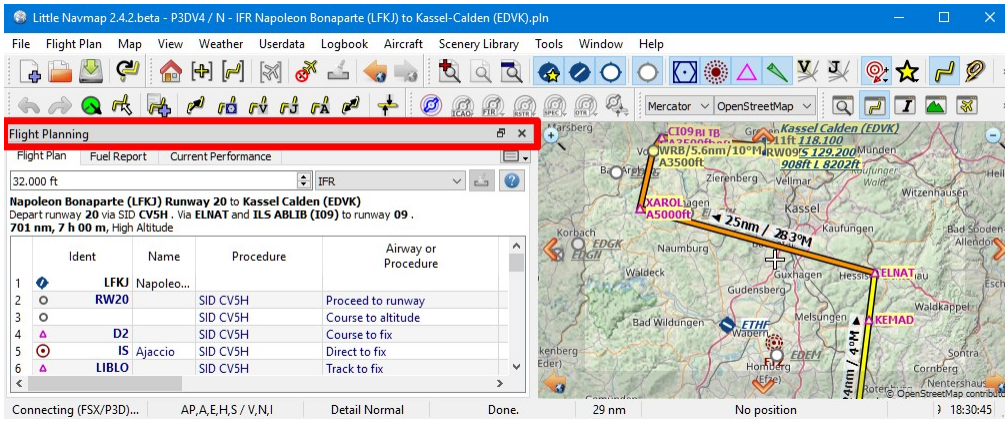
Little Navmap 2.4.2.beta - P3DV4 / N - IFR Napoleon Bonaparte (LFKJ) to Kassel-Calden (EDVK).pln

File Flight Plan Map View Weather Userdata Logbook Aircraft Scenery Library Tools Window Help

Mercator OpenStreetMap

Flight Planning

Flight Plan Fuel Report Current Performance

32.000 ft IFR

**Napoleon Bonaparte (LFKJ) Runway 20** to **Kassel-Calden (EDVK)**
Depart runway **20** via SID **CV5H** . Via **ELNAT** and **ILS ABLIB (I09)** to runway **09** .
**701 nm, 7 h 00 m**, High Altitude

| | Ident | Name | Procedure | Airway or Procedure |
|---|---|---|---|---|
| 1 | LFKJ | Napoleo... | | |
| 2 | RW20 | | SID CV5H | Proceed to runway |
| 3 | | | SID CV5H | Course to altitude |
| 4 | D2 | | SID CV5H | Course to fix |
| 5 | IS | Ajaccio | SID CV5H | Direct to fix |
| 6 | LIBLO | | SID CV5H | Track to fix |

Kassel Calden (EDVK) 11ft 118.100 RW09 129.200 908ft L 8202ft CI09 RI TB WRB/5.6nm/10°M A3500ft XAROL A5000ft 25nm / 283°M ELNAT KEMAD 24nm / 4°M Korbach EDGK EDGI Waldeck Naumburg Kassel Kaufungen Hessisch Guxhagen Gudensberg Bad Wildungen ETHF Melsungen Wabern EDEM Homberg (Efze) Zierenberg Vellmar Münden Allendorf Nentershausen Korbach Bad © OpenStreetMap contributors

Connecting (FSX/P3D)... AP,A,E,H,S / V,N,I Detail Normal Done. 29 nm No position 18:30:45